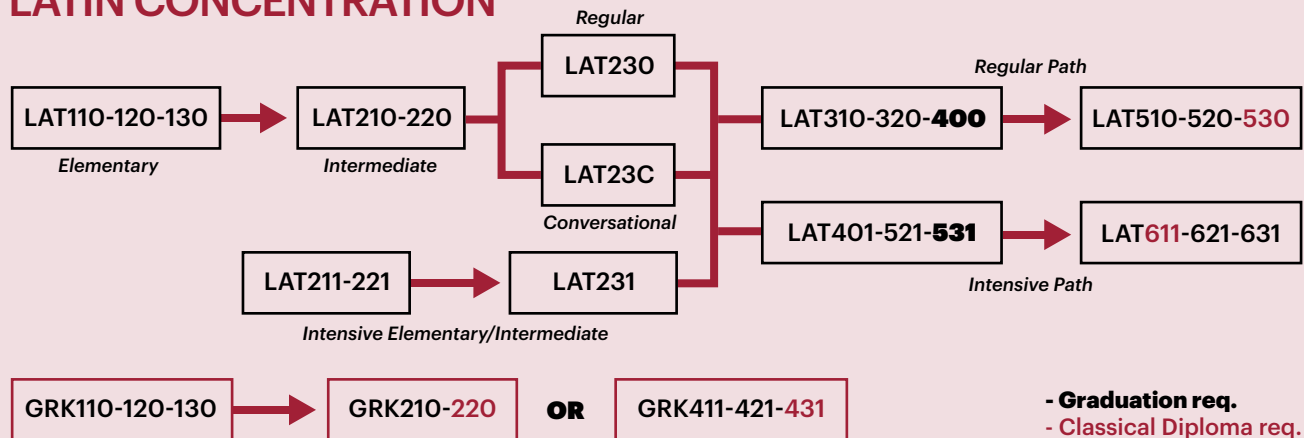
LATIN CONCENTRATION

Regular

LAT230

LAT110-120-130

Elementary

LAT210-220

Intermediate

LAT23C

Conversational

Regular Path

LAT310-320-400

LAT510-520-530

LAT401-521-531

LAT611-621-631

Intensive Path

LAT211-221

LAT231

Intensive Elementary/Intermediate

GRK110-120-130

GRK210-220

OR

GRK411-421-431

- Graduation req.
- Classical Diploma req.